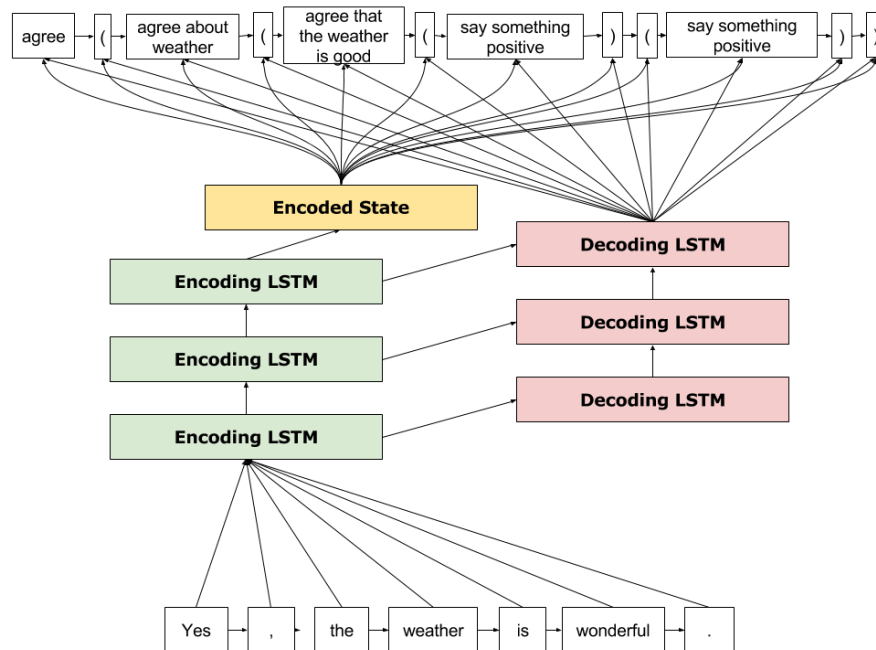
agree ( agree about weather ( agree that the weather is good ( say something positive ) ( say something positive ) )

Encoded State

Decoding LSTM

Encoding LSTM

Decoding LSTM

Encoding LSTM

Decoding LSTM

Encoding LSTM

Yes , the weather is wonderful .